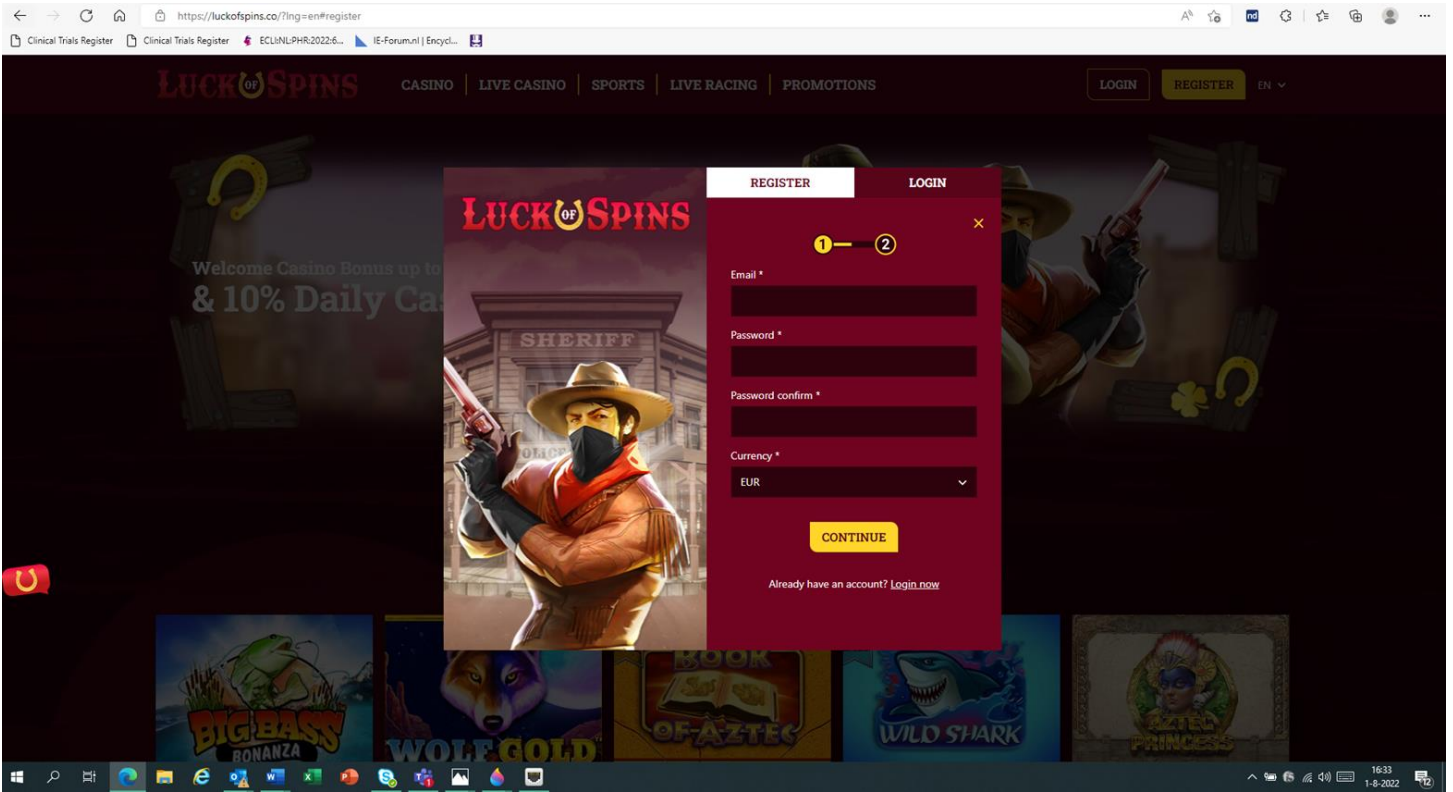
https://luckofspins.co/?lng=en#register

Clinical Trials Register Clinical Trials Register ECLI:NL:PHR:2022:6... IE-Forum.nl | Encycl...

LUCK OF SPINS CASINO LIVE CASINO SPORTS LIVE RACING PROMOTIONS LOGIN REGISTER EN

Welcome Casino Bonus up to
& 10% Daily Ca

LUCK OF SPINS

SHERIFF

REGISTER LOGIN

×

1 2

Email *

Password *

Password confirm *

Currency *

EUR

CONTINUE

Already have an account? Login now

BIG BASS BONANZA
WOLF GOLD
BOOK OF AZTEC
WILD SHARK
AZTEC PRINCESS

16:33
1-8-2022
12